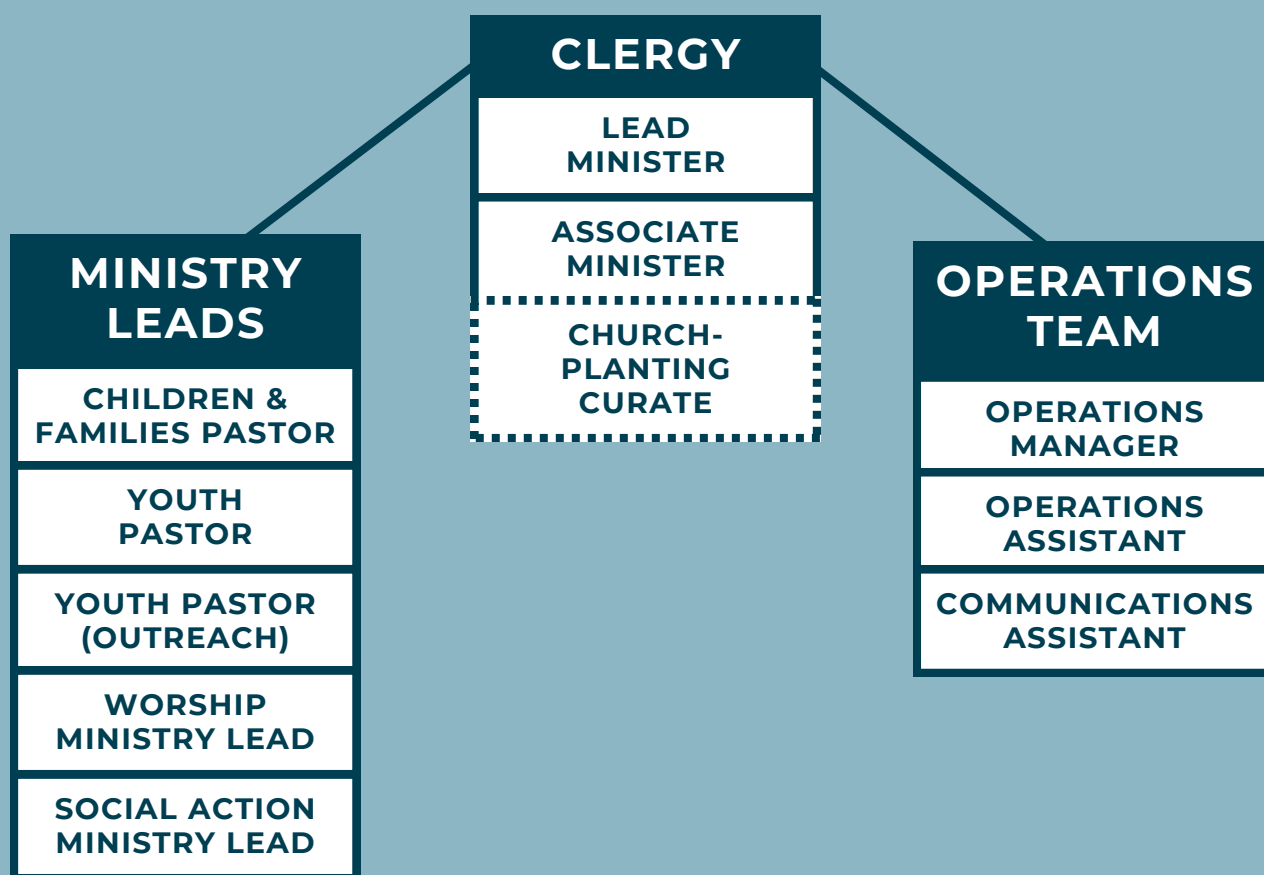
CLERGY

LEAD MINISTER

ASSOCIATE MINISTER

CHURCH-PLANTING CURATE

MINISTRY LEADS

CHILDREN & FAMILIES PASTOR

YOUTH PASTOR

YOUTH PASTOR (OUTREACH)

WORSHIP MINISTRY LEAD

SOCIAL ACTION MINISTRY LEAD

OPERATIONS TEAM

OPERATIONS MANAGER

OPERATIONS ASSISTANT

COMMUNICATIONS ASSISTANT